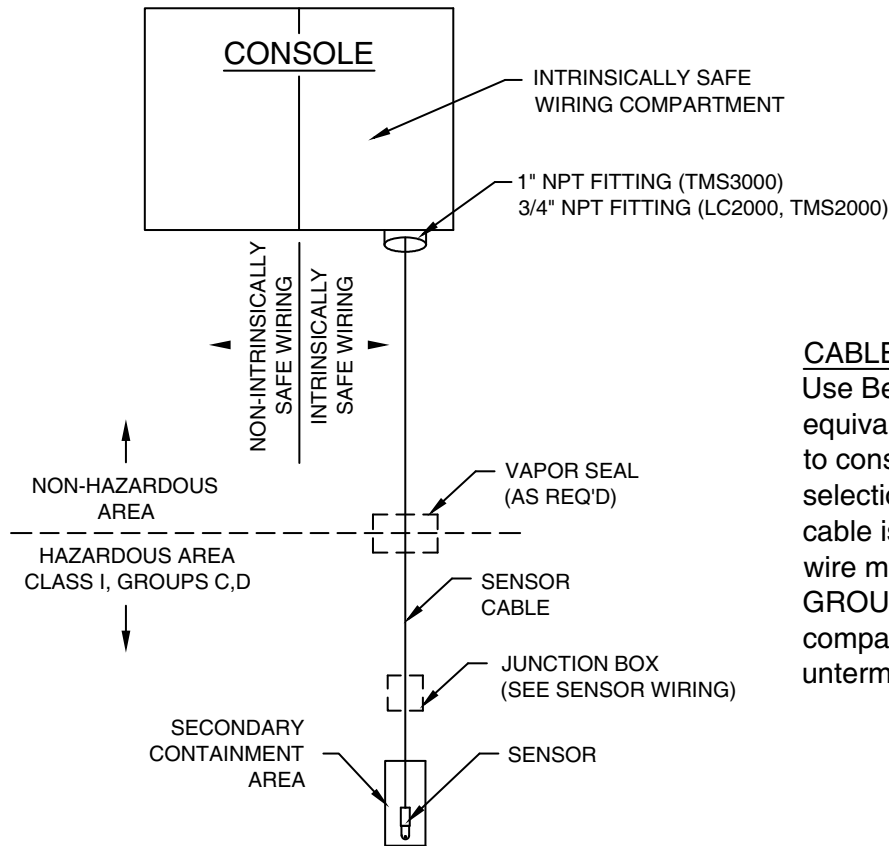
CONSOLE

INTRINSICALLY SAFE WIRING COMPARTMENT

1" NPT FITTING (TMS3000)
3/4" NPT FITTING (LC2000, TMS2000)

NON-INTRINSICALLY SAFE WIRING

INTRINSICALLY SAFE WIRING

CABLE
Use Be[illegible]
equiva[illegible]
to cons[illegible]
selectio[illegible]
cable is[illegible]
wire m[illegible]
GROU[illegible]
compa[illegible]
unterm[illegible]

NON-HAZARDOUS AREA

VAPOR SEAL (AS REQ'D)

HAZARDOUS AREA
CLASS I, GROUPS C,D

SENSOR CABLE

JUNCTION BOX (SEE SENSOR WIRING)

SECONDARY CONTAINMENT AREA

SENSOR